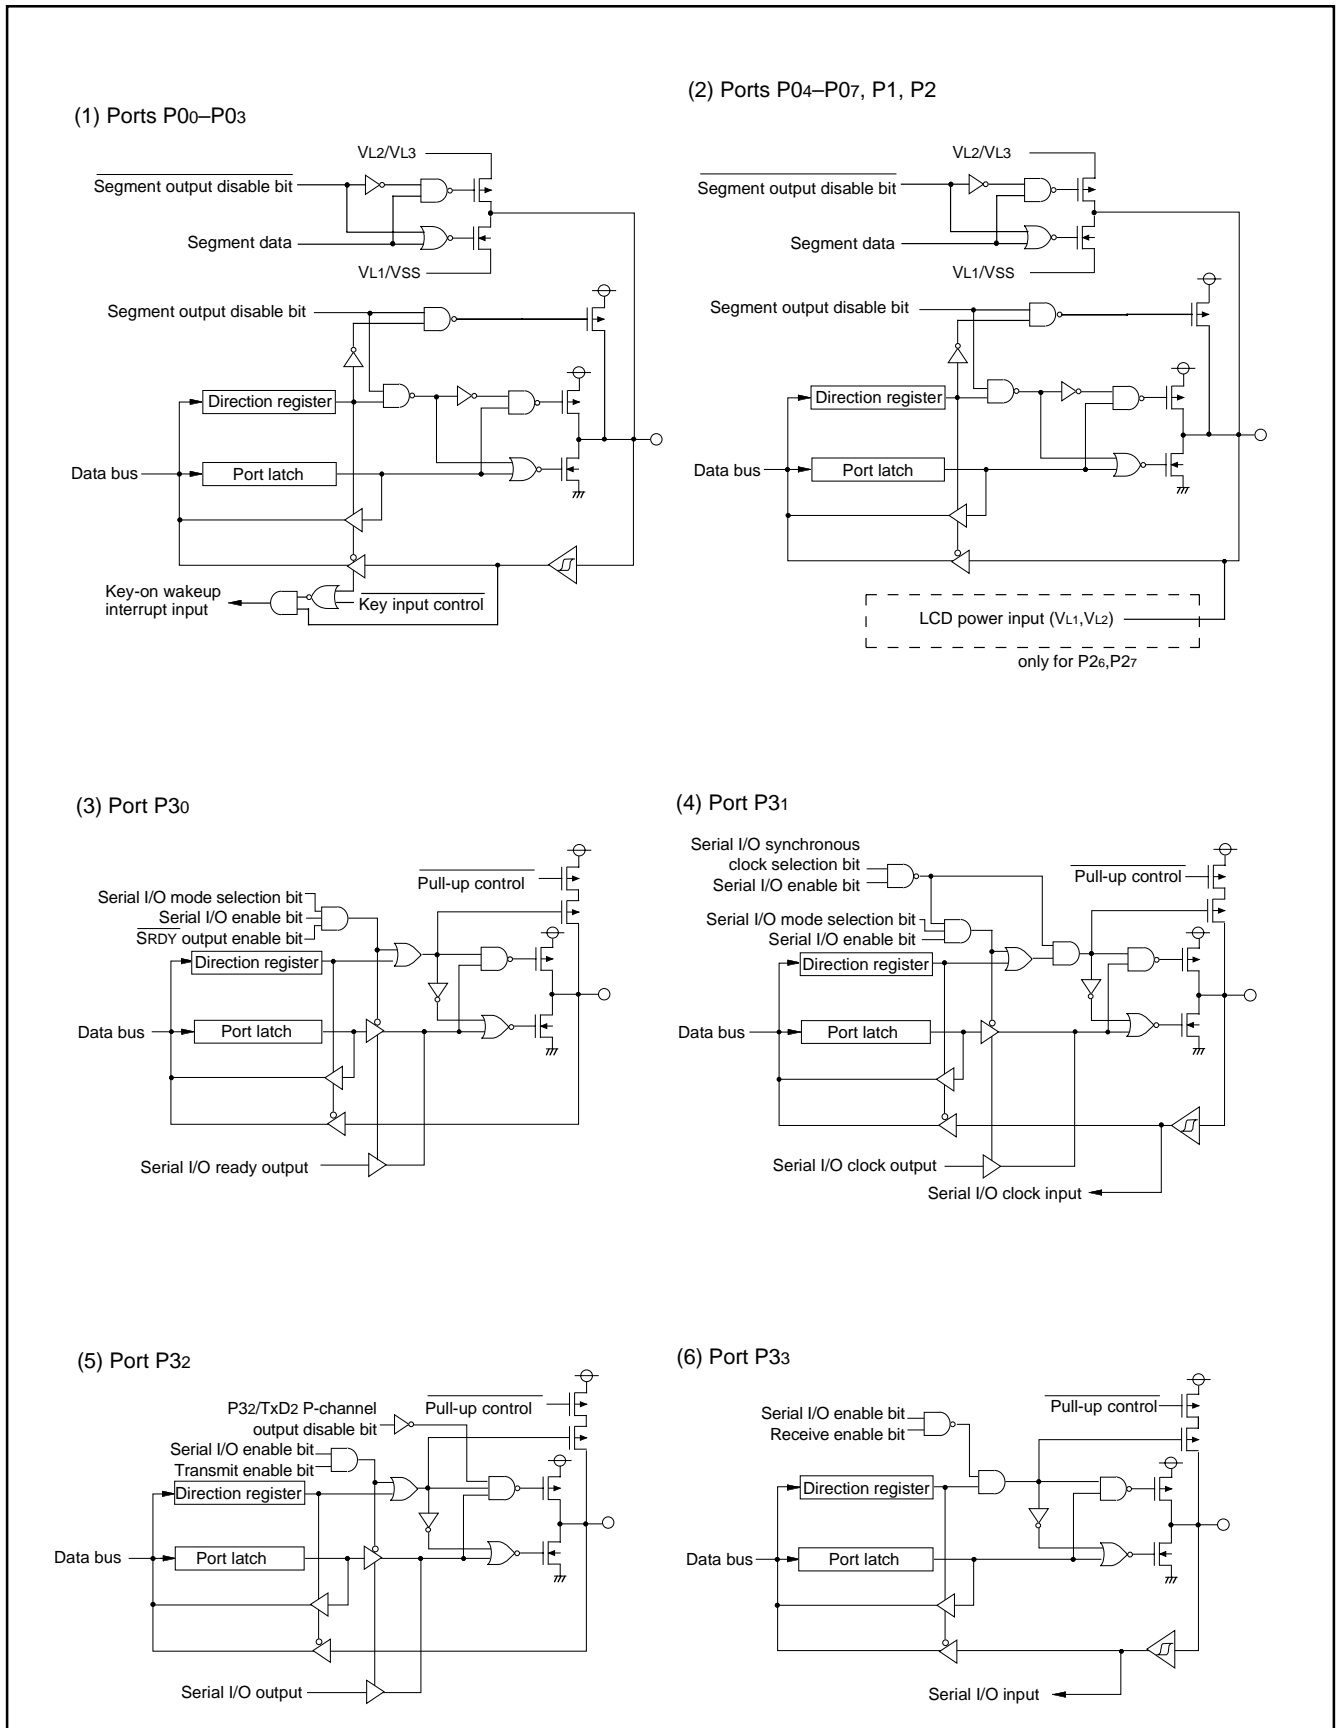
(1) Ports $P0_0$–$P0_3$

$V_{L2}/V_{L3}$

$\overline{\text{Segment output disable bit}}$

Segment data

$V_{L1}/V_{SS}$

Segment output disable bit

Direction register

Data bus

Port latch

Key-on wakeup interrupt input

$\overline{\text{Key input control}}$

(2) Ports $P0_4$–$P0_7$, P1, P2

$V_{L2}/V_{L3}$

$\overline{\text{Segment output disable bit}}$

Segment data

$V_{L1}/V_{SS}$

Segment output disable bit

Direction register

Data bus

Port latch

LCD power input ($V_{L1}$,$V_{L2}$)

only for $P2_6$,$P2_7$

(3) Port $P3_0$

$\overline{\text{Pull-up control}}$

Serial I/O mode selection bit

Serial I/O enable bit

$\overline{\text{SRDY}}$ output enable bit

Direction register

Data bus

Port latch

Serial I/O ready output

(4) Port $P3_1$

Serial I/O synchronous clock selection bit

Serial I/O enable bit

$\overline{\text{Pull-up control}}$

Serial I/O mode selection bit

Serial I/O enable bit

Direction register

Data bus

Port latch

Serial I/O clock output

Serial I/O clock input

(5) Port $P3_2$

$P3_2/TxD_2$ P-channel output disable bit

$\overline{\text{Pull-up control}}$

Serial I/O enable bit

Transmit enable bit

Direction register

Data bus

Port latch

Serial I/O output

(6) Port $P3_3$

Serial I/O enable bit

Receive enable bit

$\overline{\text{Pull-up control}}$

Direction register

Data bus

Port latch

Serial I/O input